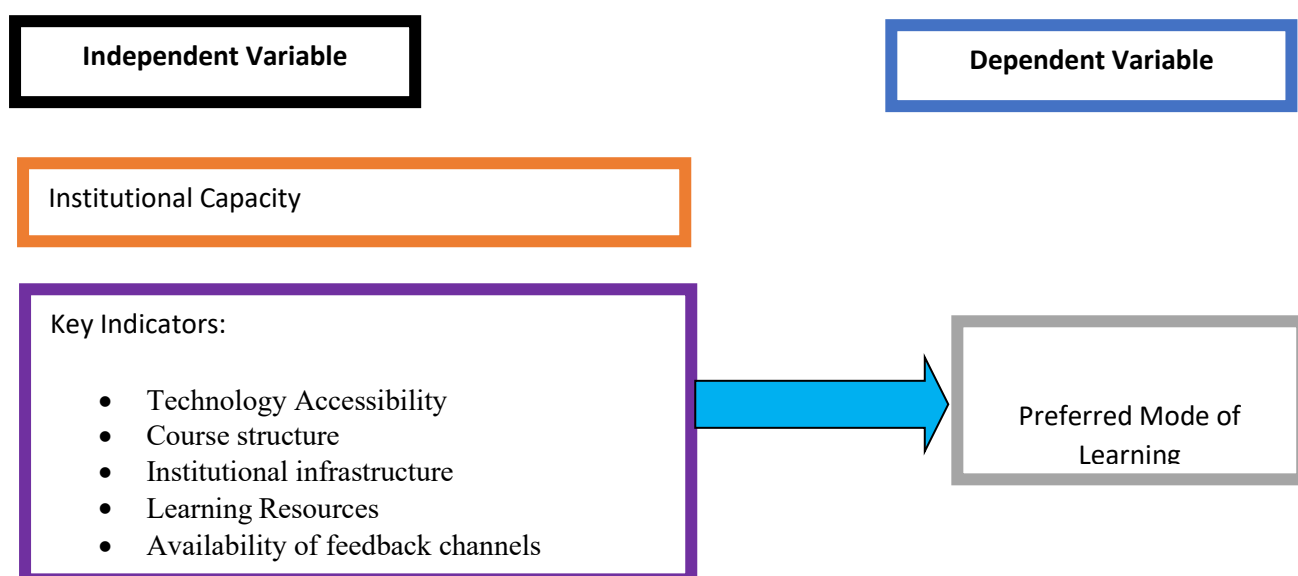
Independent Variable

Dependent Variable

Institutional Capacity

Key Indicators:

- Technology Accessibility
- Course structure
- Institutional infrastructure
- Learning Resources
- Availability of feedback channels

Preferred Mode of Learning